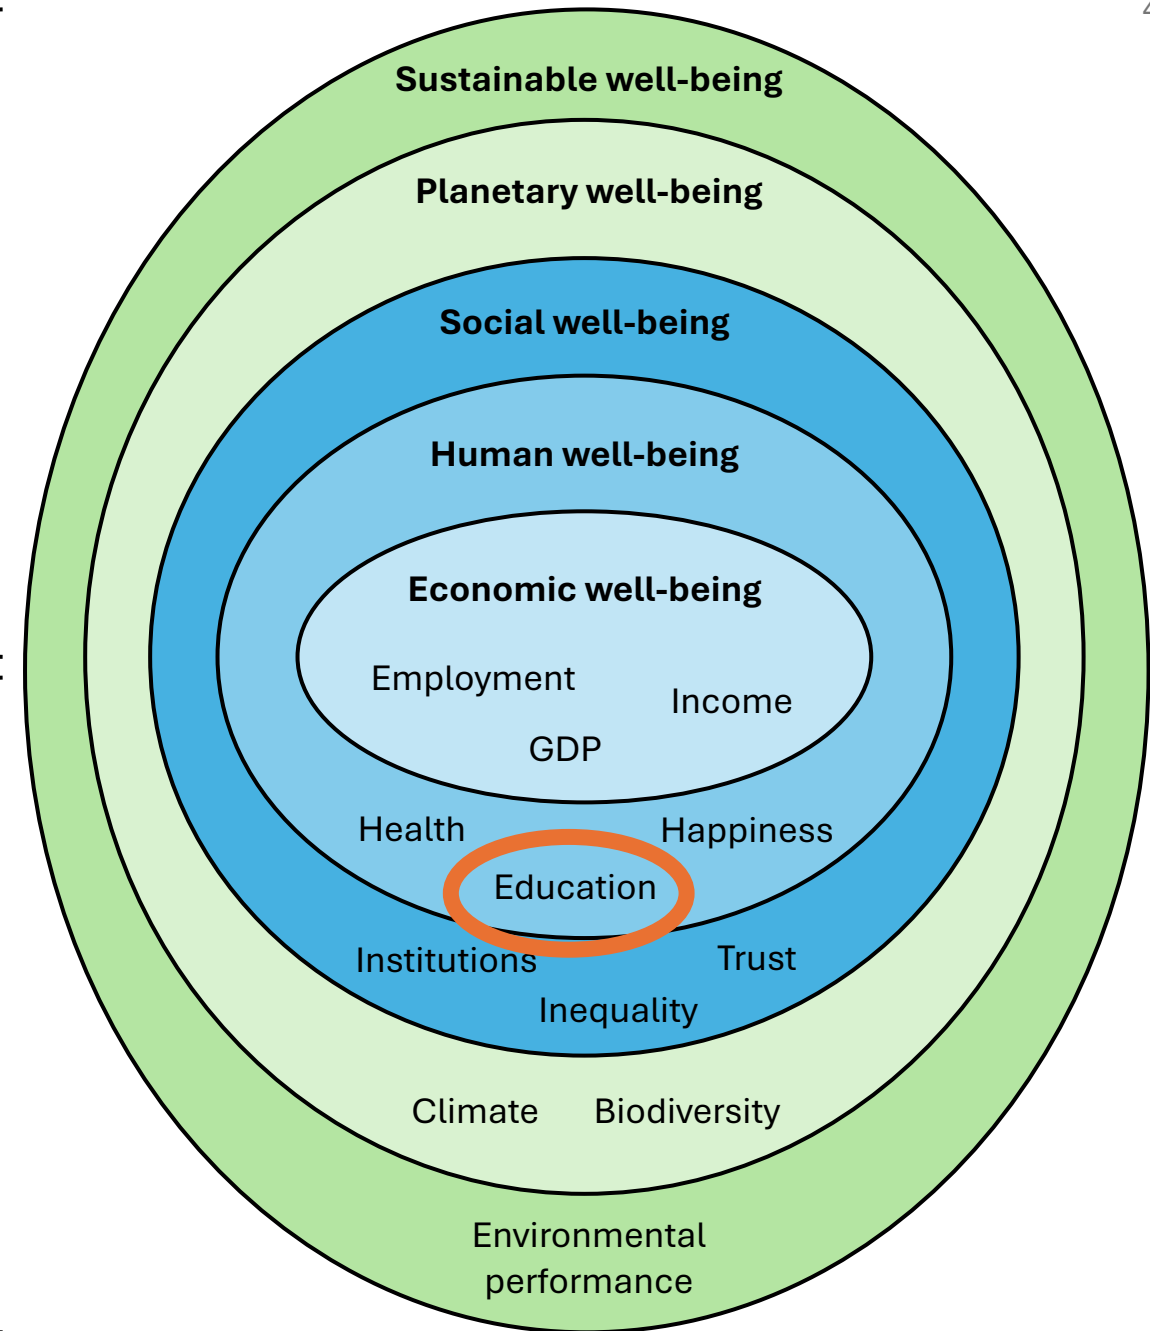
Sustainable well-being

Planetary well-being

Social well-being

Human well-being

Economic well-being

Employment

Income

GDP

Health

Happiness

Education

Institutions

Trust

Inequality

Climate

Biodiversity

Environmental performance